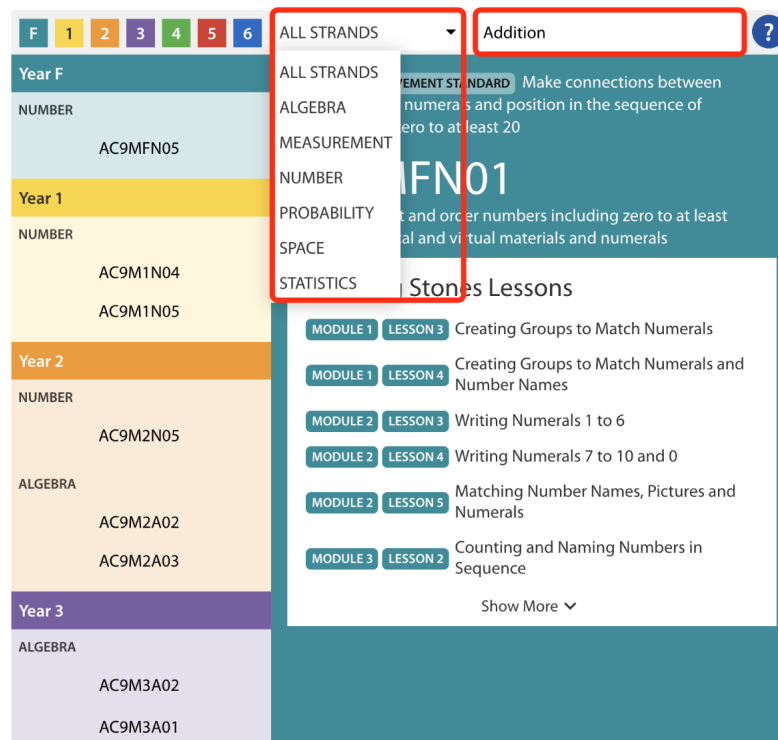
F 1 2 3 4 5 6

ALL STRANDS

Addition

?

Year F

NUMBER

AC9MFN05

Year 1

NUMBER

AC9M1N04

AC9M1N05

Year 2

NUMBER

AC9M2N05

ALGEBRA

AC9M2A02

AC9M2A03

Year 3

ALGEBRA

AC9M3A02

AC9M3A01

ALL STRANDS
ALGEBRA
MEASUREMENT
NUMBER
PROBABILITY
SPACE
STATISTICS

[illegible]VEMENT STANDARD Make connections between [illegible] numerals and position in the sequence of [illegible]ero to at least 20

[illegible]FN01

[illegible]t and order numbers including zero to at least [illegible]al and virtual materials and numerals

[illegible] Stones Lessons

MODULE 1 LESSON 3 Creating Groups to Match Numerals

MODULE 1 LESSON 4 Creating Groups to Match Numerals and Number Names

MODULE 2 LESSON 3 Writing Numerals 1 to 6

MODULE 2 LESSON 4 Writing Numerals 7 to 10 and 0

MODULE 2 LESSON 5 Matching Number Names, Pictures and Numerals

MODULE 3 LESSON 2 Counting and Naming Numbers in Sequence

Show More